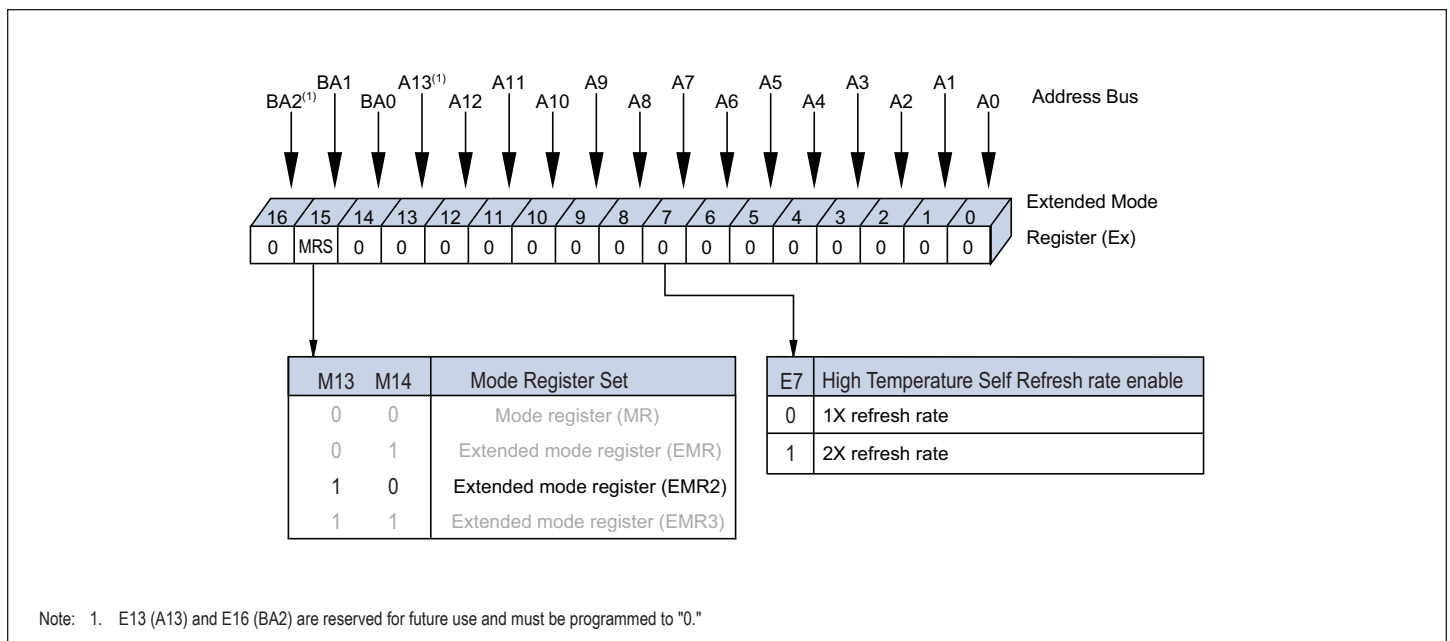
BA2$^{(1)}$ BA1 BA0 A13$^{(1)}$ A12 A11 A10 A9 A8 A7 A6 A5 A4 A3 A2 A1 A0 Address Bus

| 16 | 15 | 14 | 13 | 12 | 11 | 10 | 9 | 8 | 7 | 6 | 5 | 4 | 3 | 2 | 1 | 0 |
|---|---|---|---|---|---|---|---|---|---|---|---|---|---|---|---|---|
| 0 | MRS | 0 | 0 | 0 | 0 | 0 | 0 | 0 | 0 | 0 | 0 | 0 | 0 | 0 | 0 | 0 |

Extended Mode Register (Ex)

| M13 | M14 | Mode Register Set |
|---|---|---|
| 0 | 0 | Mode register (MR) |
| 0 | 1 | Extended mode register (EMR) |
| 1 | 0 | Extended mode register (EMR2) |
| 1 | 1 | Extended mode register (EMR3) |

| E7 | High Temperature Self Refresh rate enable |
|---|---|
| 0 | 1X refresh rate |
| 1 | 2X refresh rate |

Note: 1. E13 (A13) and E16 (BA2) are reserved for future use and must be programmed to "0."